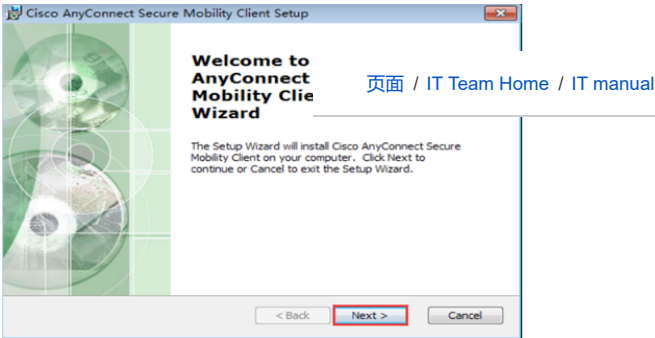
Cisco AnyConnect Secure Mobility Client Setup

Welcome to AnyConnect Mobility Clie Wizard

页面 / IT Team Home / IT manual

The Setup Wizard will install Cisco AnyConnect Secure Mobility Client on your computer. Click Next to continue or Cancel to exit the Setup Wizard.

< Back Next > Cancel